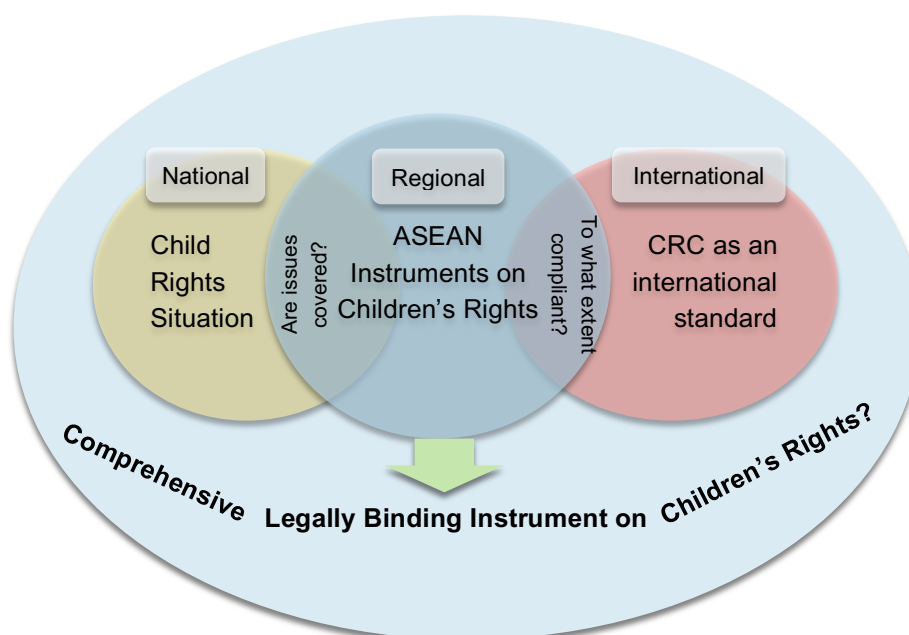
National

Regional

International

Child Rights Situation

Are issues covered?

ASEAN Instruments on Children's Rights

To what extent compliant?

CRC as an international standard

Comprehensive Legally Binding Instrument on Children's Rights?